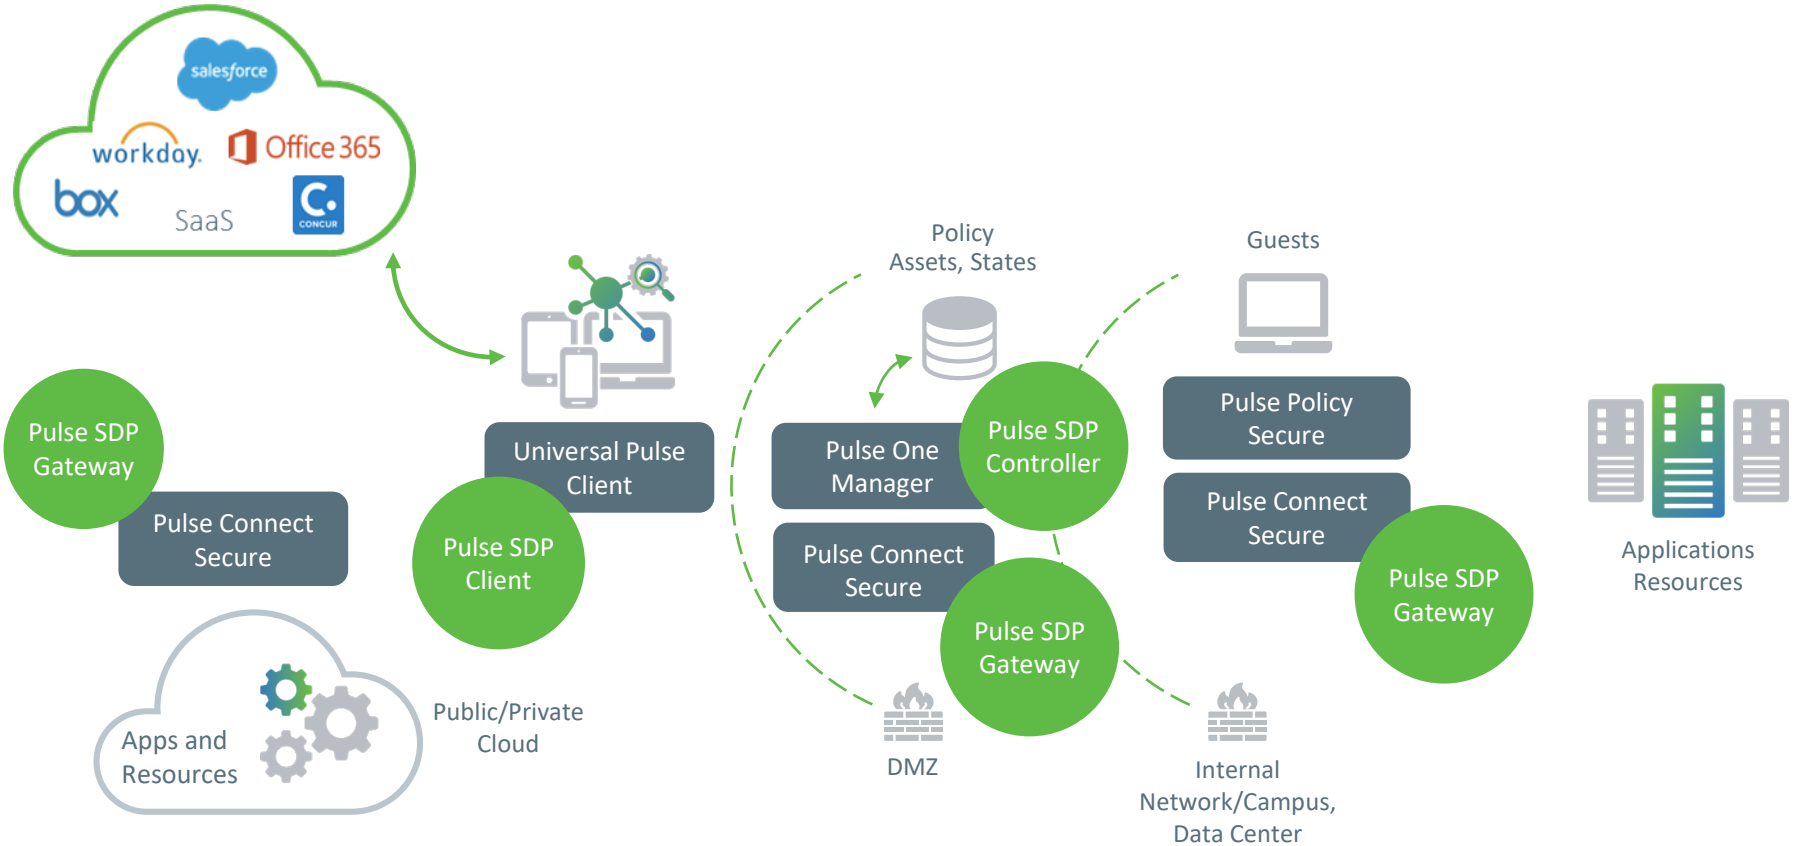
salesforce
workday.
Office 365
box
SaaS
CONCUR

Pulse SDP Gateway
Pulse Connect Secure

Universal Pulse Client
Pulse SDP Client

Apps and Resources
Public/Private Cloud

Policy Assets, States
Pulse One Manager
Pulse SDP Controller
Pulse Connect Secure
Pulse SDP Gateway
DMZ

Guests
Pulse Policy Secure
Pulse Connect Secure
Pulse SDP Gateway
Internal Network/Campus, Data Center

Applications Resources